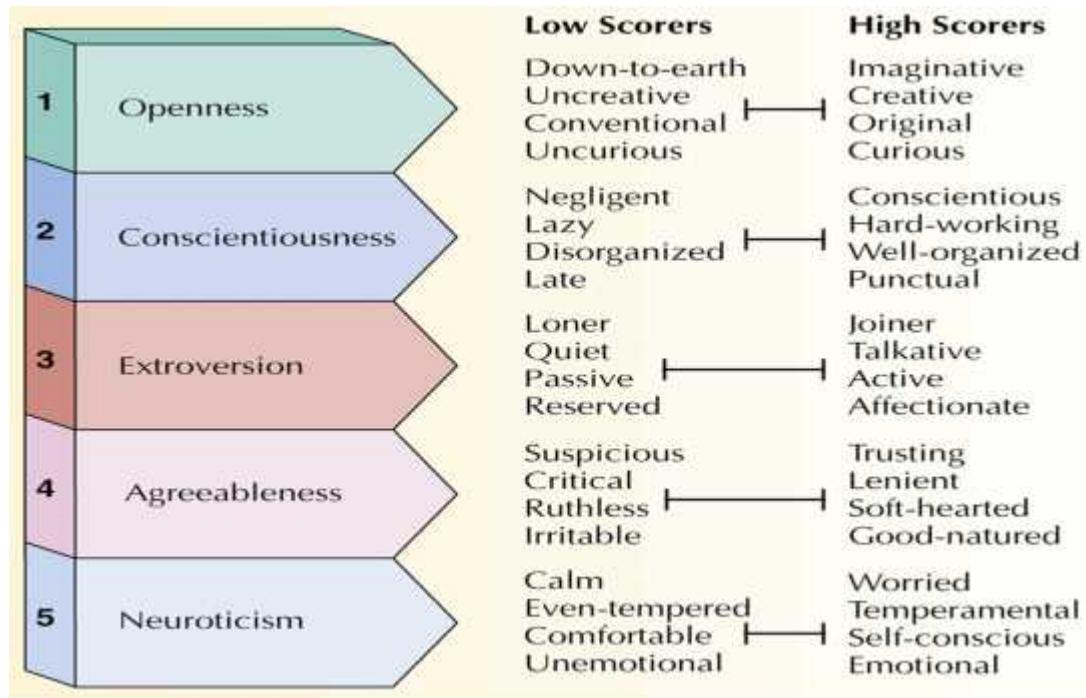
| | | Low Scorers | High Scorers |
|---|---|---|---|
| 1 | Openness | Down-to-earth<br>Uncreative<br>Conventional<br>Uncurious | Imaginative<br>Creative<br>Original<br>Curious |
| 2 | Conscientiousness | Negligent<br>Lazy<br>Disorganized<br>Late | Conscientious<br>Hard-working<br>Well-organized<br>Punctual |
| 3 | Extroversion | Loner<br>Quiet<br>Passive<br>Reserved | Joiner<br>Talkative<br>Active<br>Affectionate |
| 4 | Agreeableness | Suspicious<br>Critical<br>Ruthless<br>Irritable | Trusting<br>Lenient<br>Soft-hearted<br>Good-natured |
| 5 | Neuroticism | Calm<br>Even-tempered<br>Comfortable<br>Unemotional | Worried<br>Temperamental<br>Self-conscious<br>Emotional |